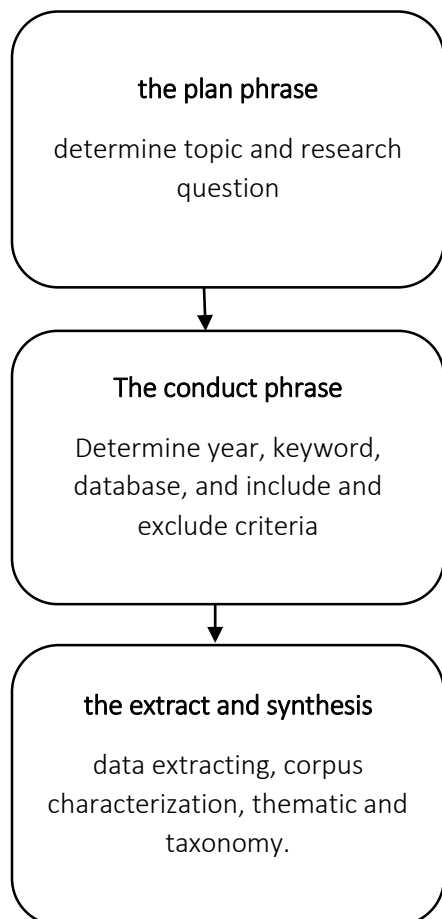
the plan phrase

determine topic and research question

The conduct phrase

Determine year, keyword, database, and include and exclude criteria

the extract and synthesis

data extracting, corpus characterization, thematic and taxonomy.